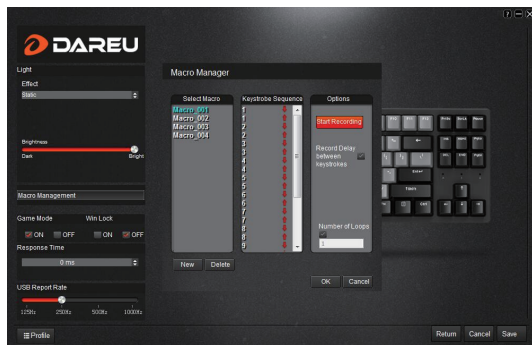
DAREU

Light

Effect

Static

Brightness

Dark

Bright

Macro Management

Game Mode

Win Lock

ON

OFF

ON

OFF

Response Time

0 ms

USB Report Rate

125Hz

250Hz

500Hz

1000Hz

Profile

Macro Manager

Select Macro

Macro_001

Macro_002

Macro_003

Macro_004

Keystrobe Sequence

1
1
2
2
3
3
4
4
5
5
6
6
7
7
8
8
9

Options

Start Recording

Record Delay between keystrokes

Number of Loops

1

New

Delete

OK

Cancel

Return

Cancel

Save